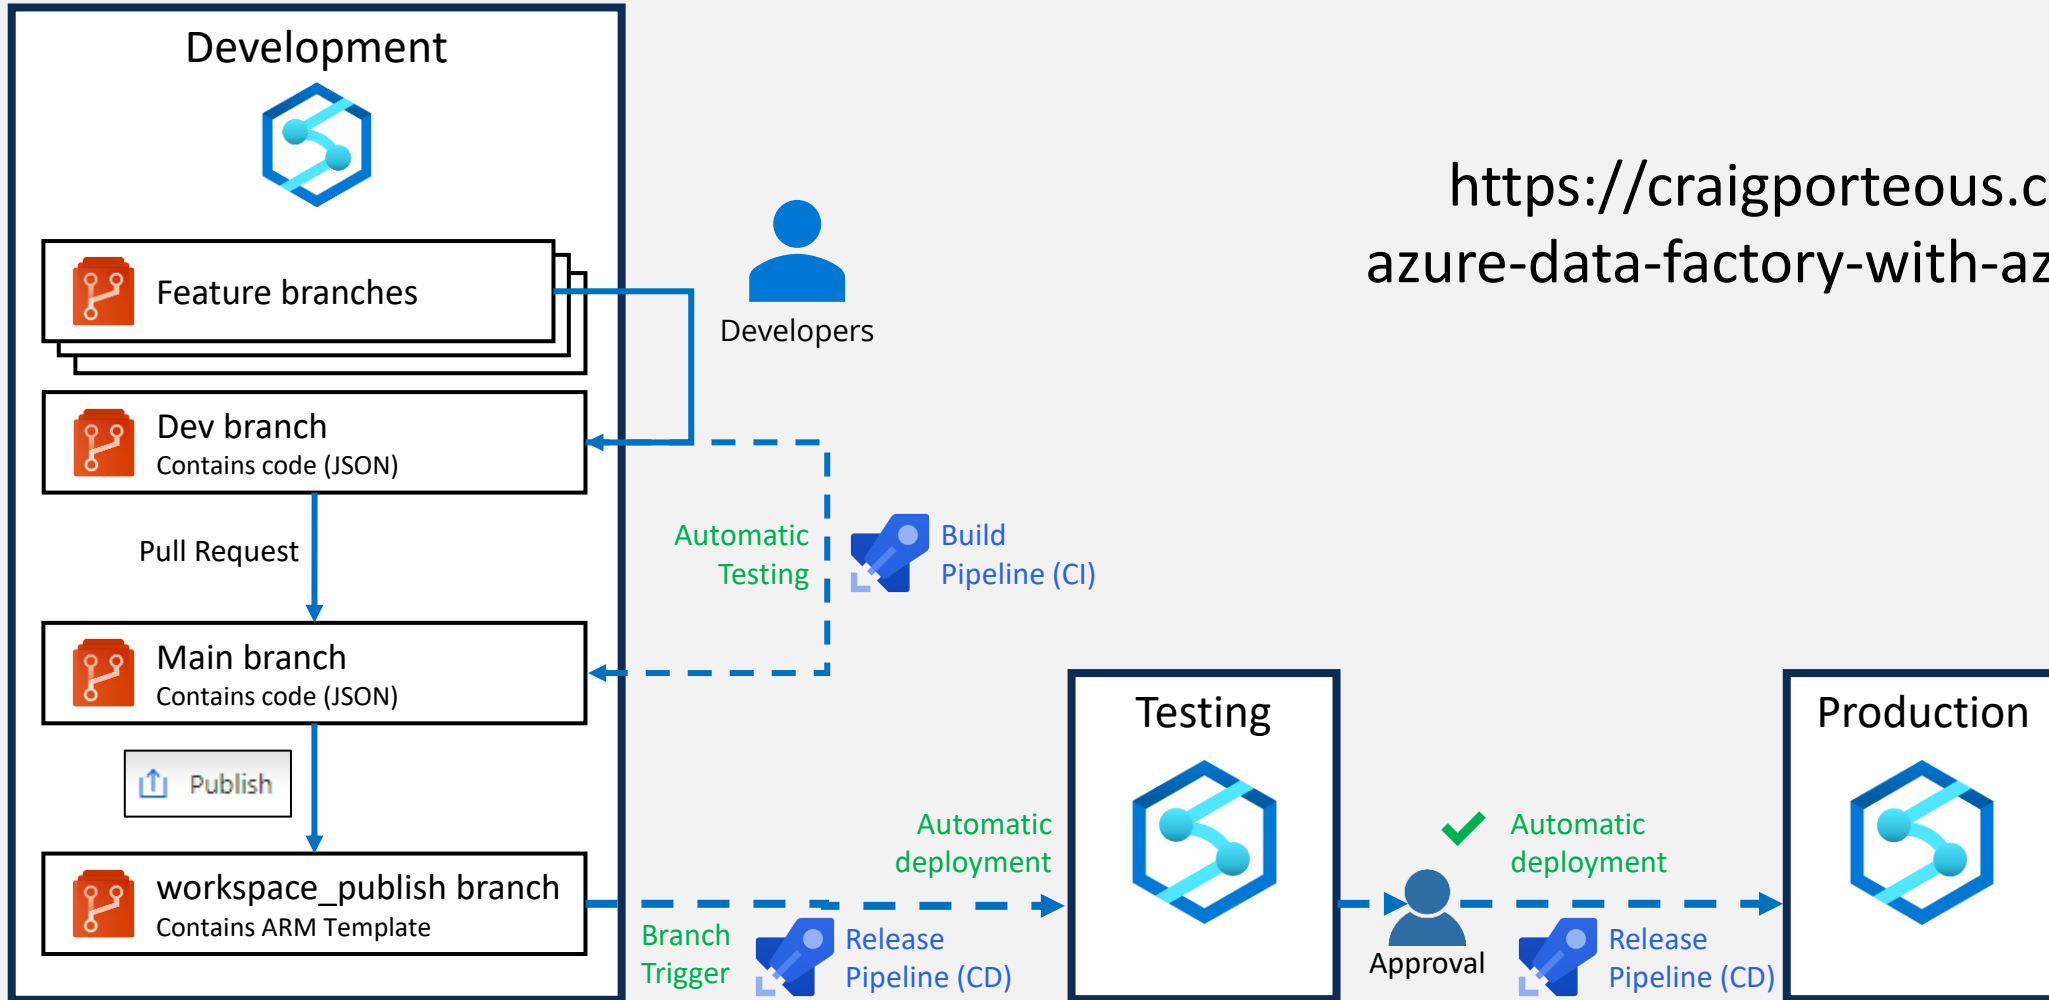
Development

Feature branches

Dev branch
Contains code (JSON)

Pull Request

Main branch
Contains code (JSON)

Publish

workspace_publish branch
Contains ARM Template

Developers

Automatic Testing

Build Pipeline (CI)

https://craigporteous.c
azure-data-factory-with-az

Testing

Production

Automatic deployment

Branch Trigger

Release Pipeline (CD)

Automatic deployment

Approval

Release Pipeline (CD)